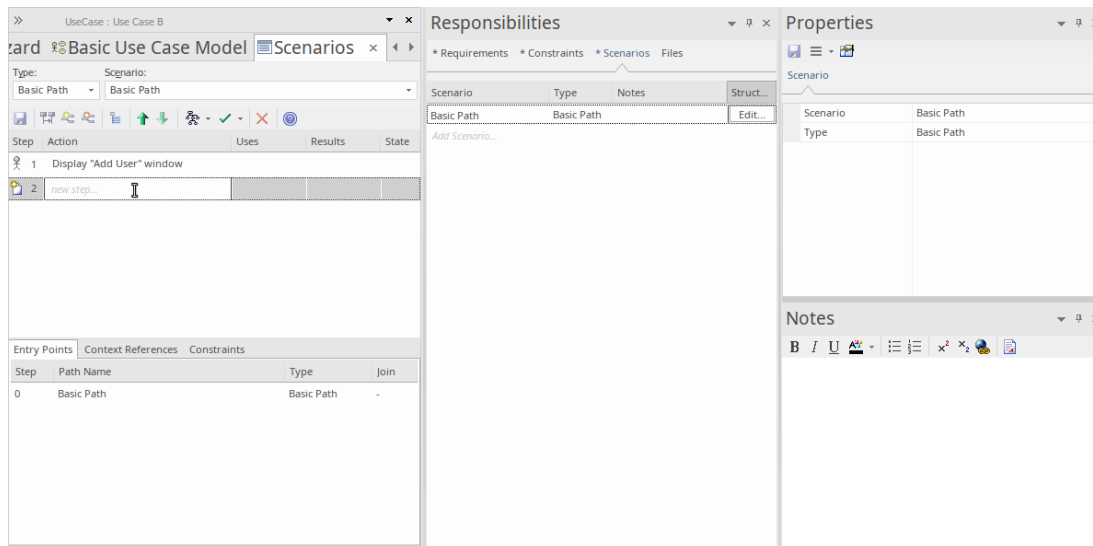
»	UseCase : Use Case B

zard  Basic Use Case Model  Scenarios ×

Type:
Basic Path
Scenario:
Basic Path

| Step | Action | Uses | Results | State |
|---|---|---|---|---|
| 1 | Display "Add User" window | | | |
| 2 | new step... | | | |

Entry Points  Context References  Constraints

| Step | Path Name | Type | Join |
|---|---|---|---|
| 0 | Basic Path | Basic Path | - |

Responsibilities

* Requirements  * Constraints  * Scenarios  Files

| Scenario | Type | Notes | Struct... |
|---|---|---|---|
| Basic Path | Basic Path | | Edit... |
| Add Scenario... | | | |

Properties

Scenario

| Scenario | Basic Path |
|---|---|
| Type | Basic Path |

Notes

B I U